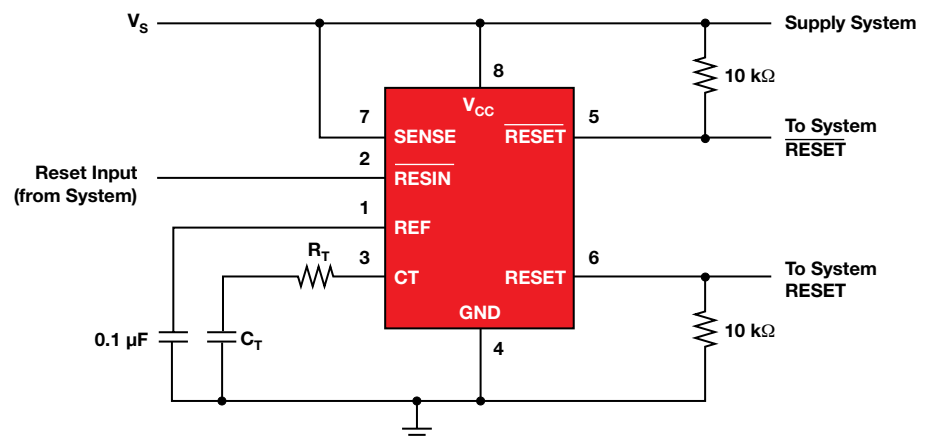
$V_S$

Supply System

8

$V_{CC}$

10 kΩ

7

SENSE

$\overline{RESET}$

5

To System $\overline{RESET}$

Reset Input (from System)

2

$\overline{RESIN}$

1

REF

$R_T$

3

CT

RESET

6

To System RESET

GND

0.1 µF

$C_T$

4

10 kΩ